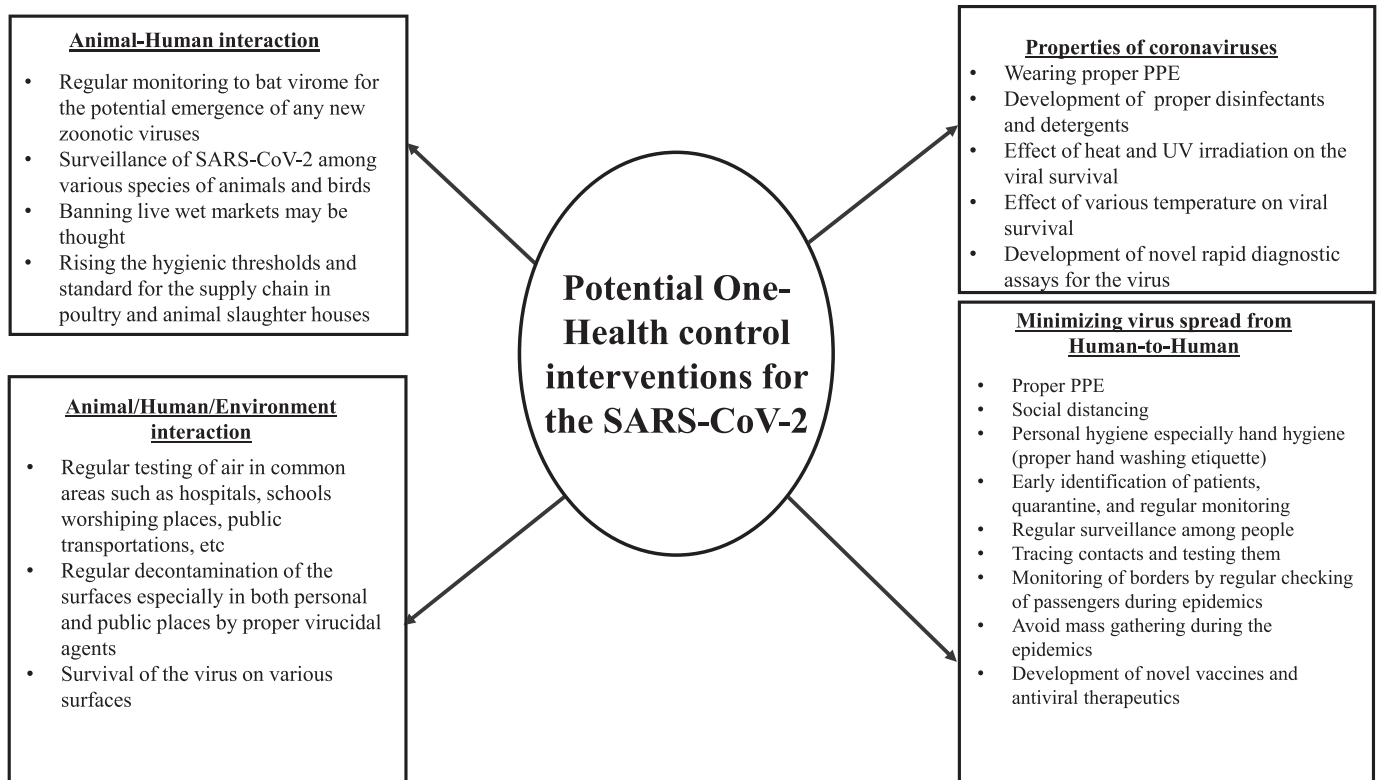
Animal-Human interaction

- Regular monitoring to bat virome for the potential emergence of any new zoonotic viruses
- Surveillance of SARS-CoV-2 among various species of animals and birds
- Banning live wet markets may be thought
- Rising the hygienic thresholds and standard for the supply chain in poultry and animal slaughter houses

Properties of coronaviruses

- Wearing proper PPE
- Development of proper disinfectants and detergents
- Effect of heat and UV irradiation on the viral survival
- Effect of various temperature on viral survival
- Development of novel rapid diagnostic assays for the virus

Potential One-Health control interventions for the SARS-CoV-2

Animal/Human/Environment interaction

- Regular testing of air in common areas such as hospitals, schools worshiping places, public transportations, etc
- Regular decontamination of the surfaces especially in both personal and public places by proper virucidal agents
- Survival of the virus on various surfaces

Minimizing virus spread from Human-to-Human

- Proper PPE
- Social distancing
- Personal hygiene especially hand hygiene (proper hand washing etiquette)
- Early identification of patients, quarantine, and regular monitoring
- Regular surveillance among people
- Tracing contacts and testing them
- Monitoring of borders by regular checking of passengers during epidemics
- Avoid mass gathering during the epidemics
- Development of novel vaccines and antiviral therapeutics